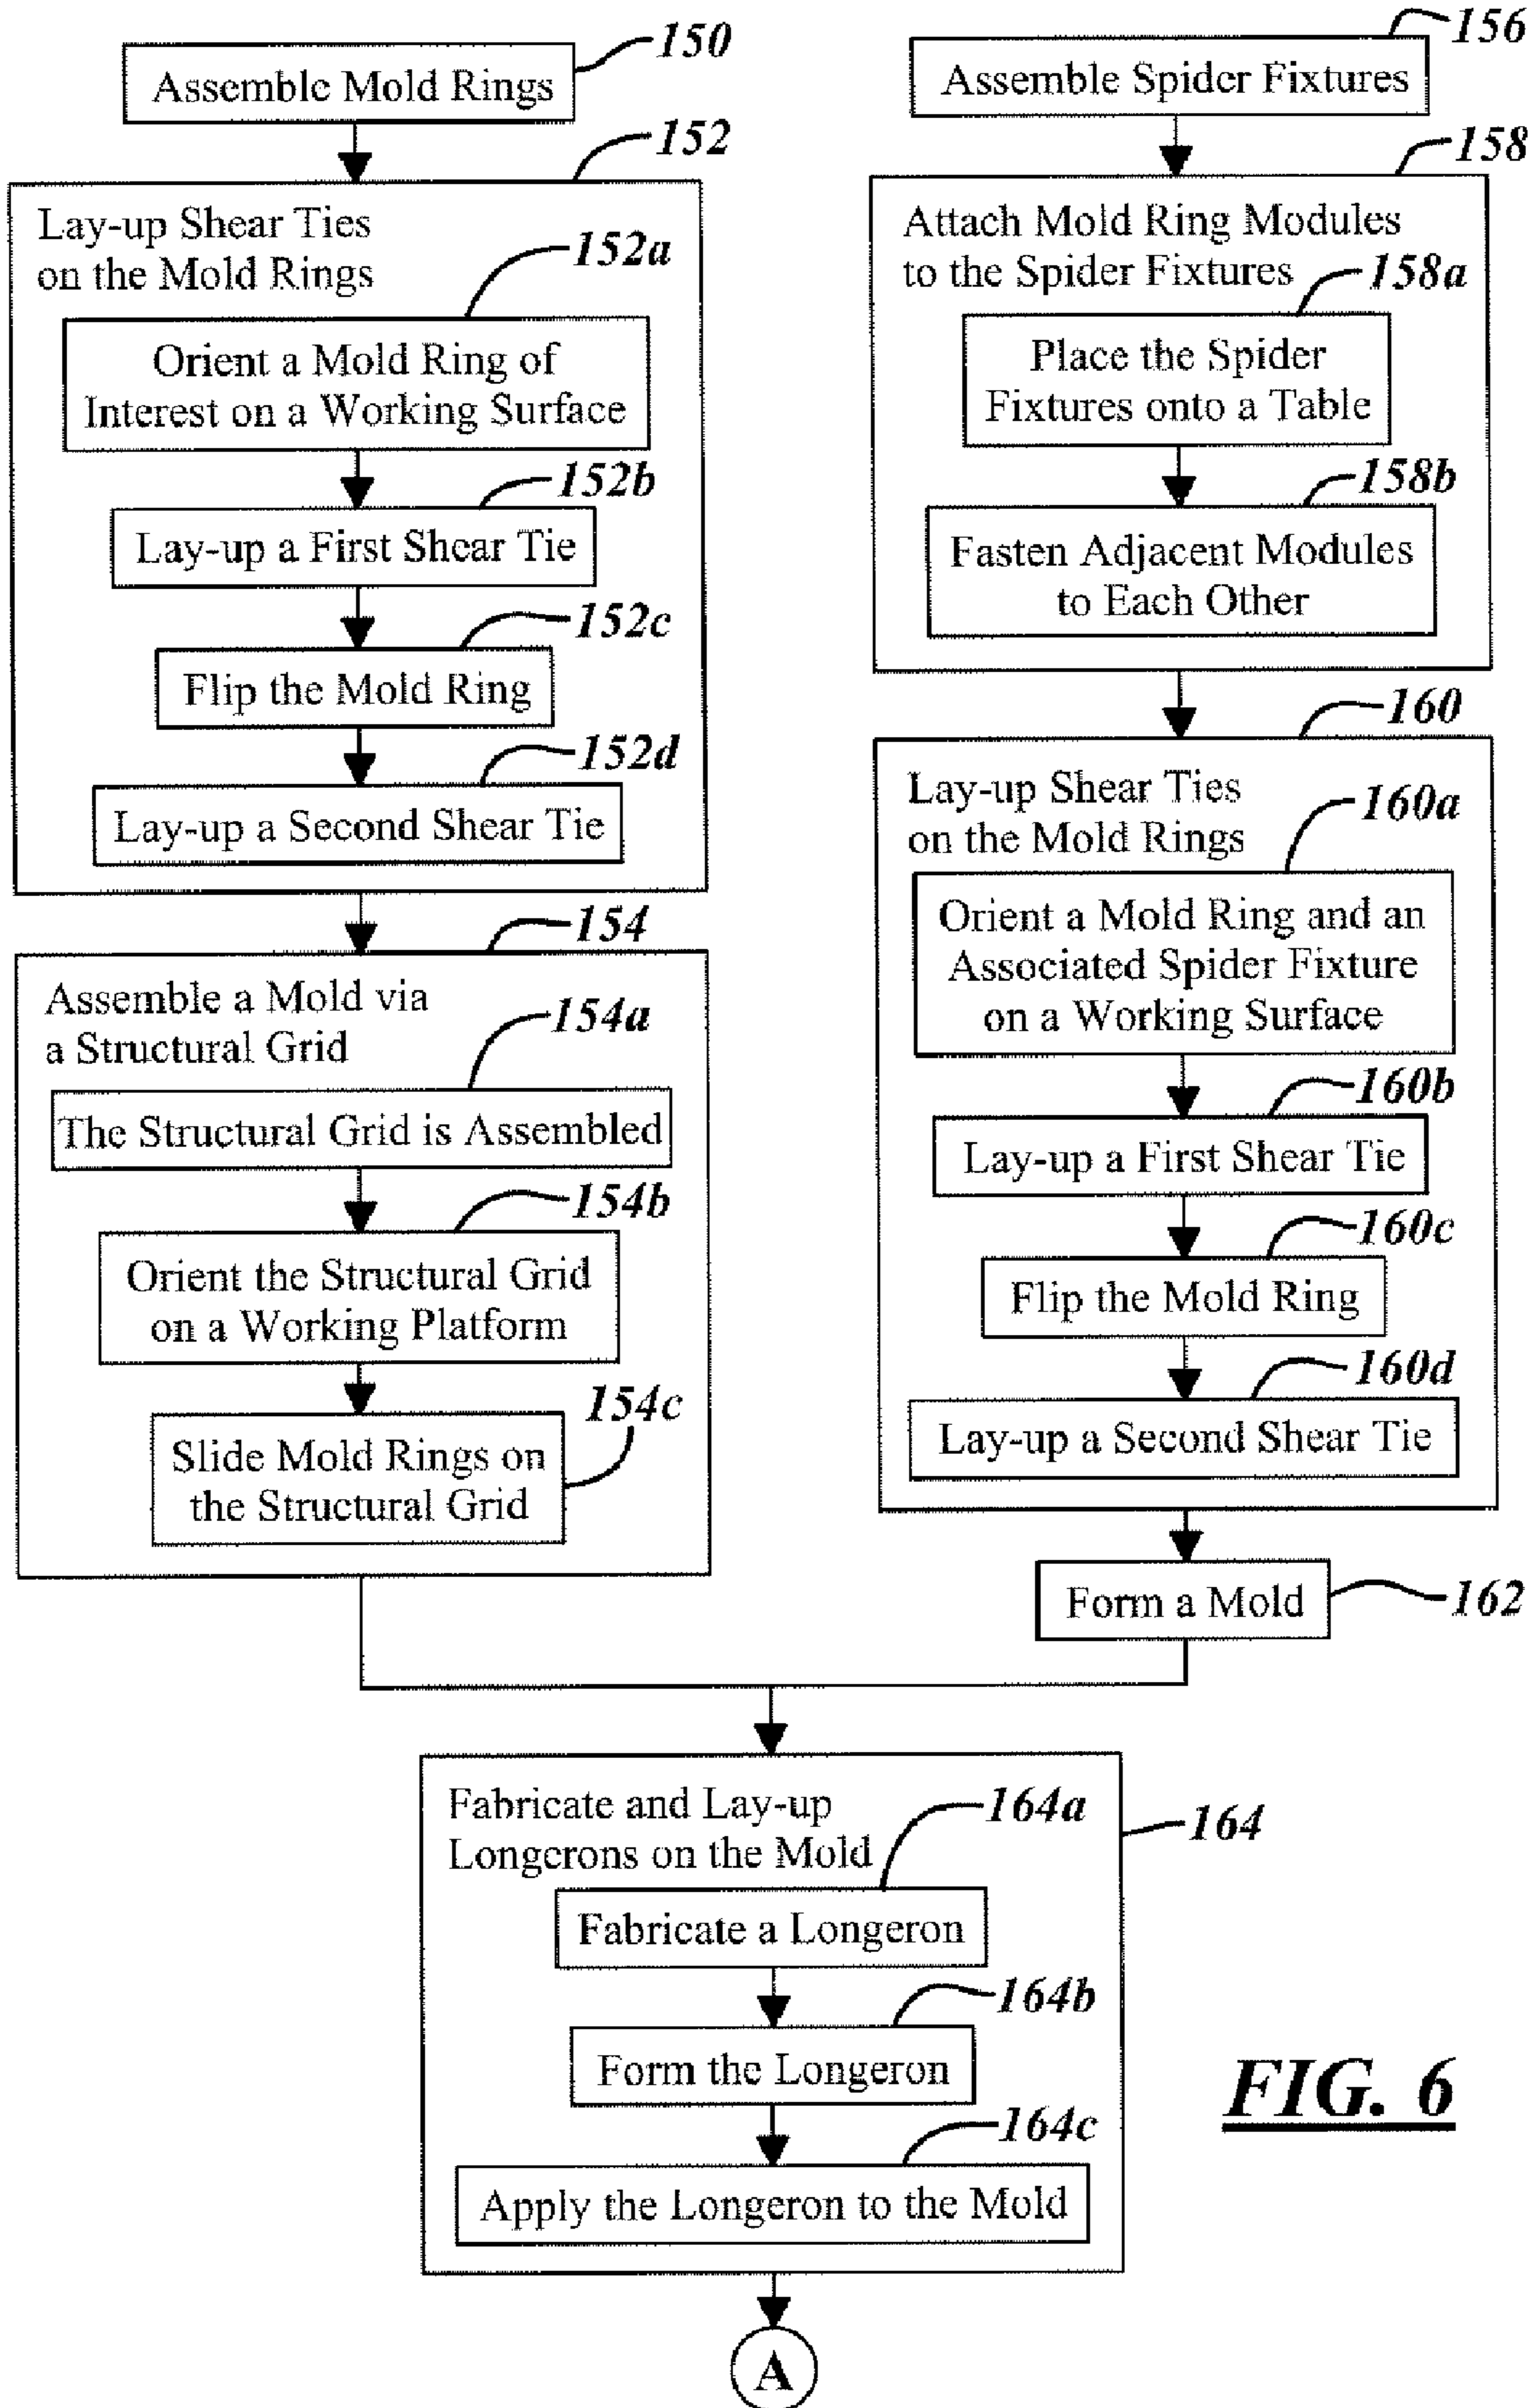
Assemble Mold Rings
150

Lay-up Shear Ties on the Mold Rings
152

Orient a Mold Ring of Interest on a Working Surface
152a

Lay-up a First Shear Tie
152b

Flip the Mold Ring
152c

Lay-up a Second Shear Tie
152d

Assemble a Mold via a Structural Grid
154

The Structural Grid is Assembled
154a

Orient the Structural Grid on a Working Platform
154b

Slide Mold Rings on the Structural Grid
154c

Assemble Spider Fixtures
156

Attach Mold Ring Modules to the Spider Fixtures
158

Place the Spider Fixtures onto a Table
158a

Fasten Adjacent Modules to Each Other
158b

Lay-up Shear Ties on the Mold Rings
160

Orient a Mold Ring and an Associated Spider Fixture on a Working Surface
160a

Lay-up a First Shear Tie
160b

Flip the Mold Ring
160c

Lay-up a Second Shear Tie
160d

Form a Mold
162

Fabricate and Lay-up Longerons on the Mold
164

Fabricate a Longeron
164a

Form the Longeron
164b

Apply the Longeron to the Mold
164c

A

FIG. 6